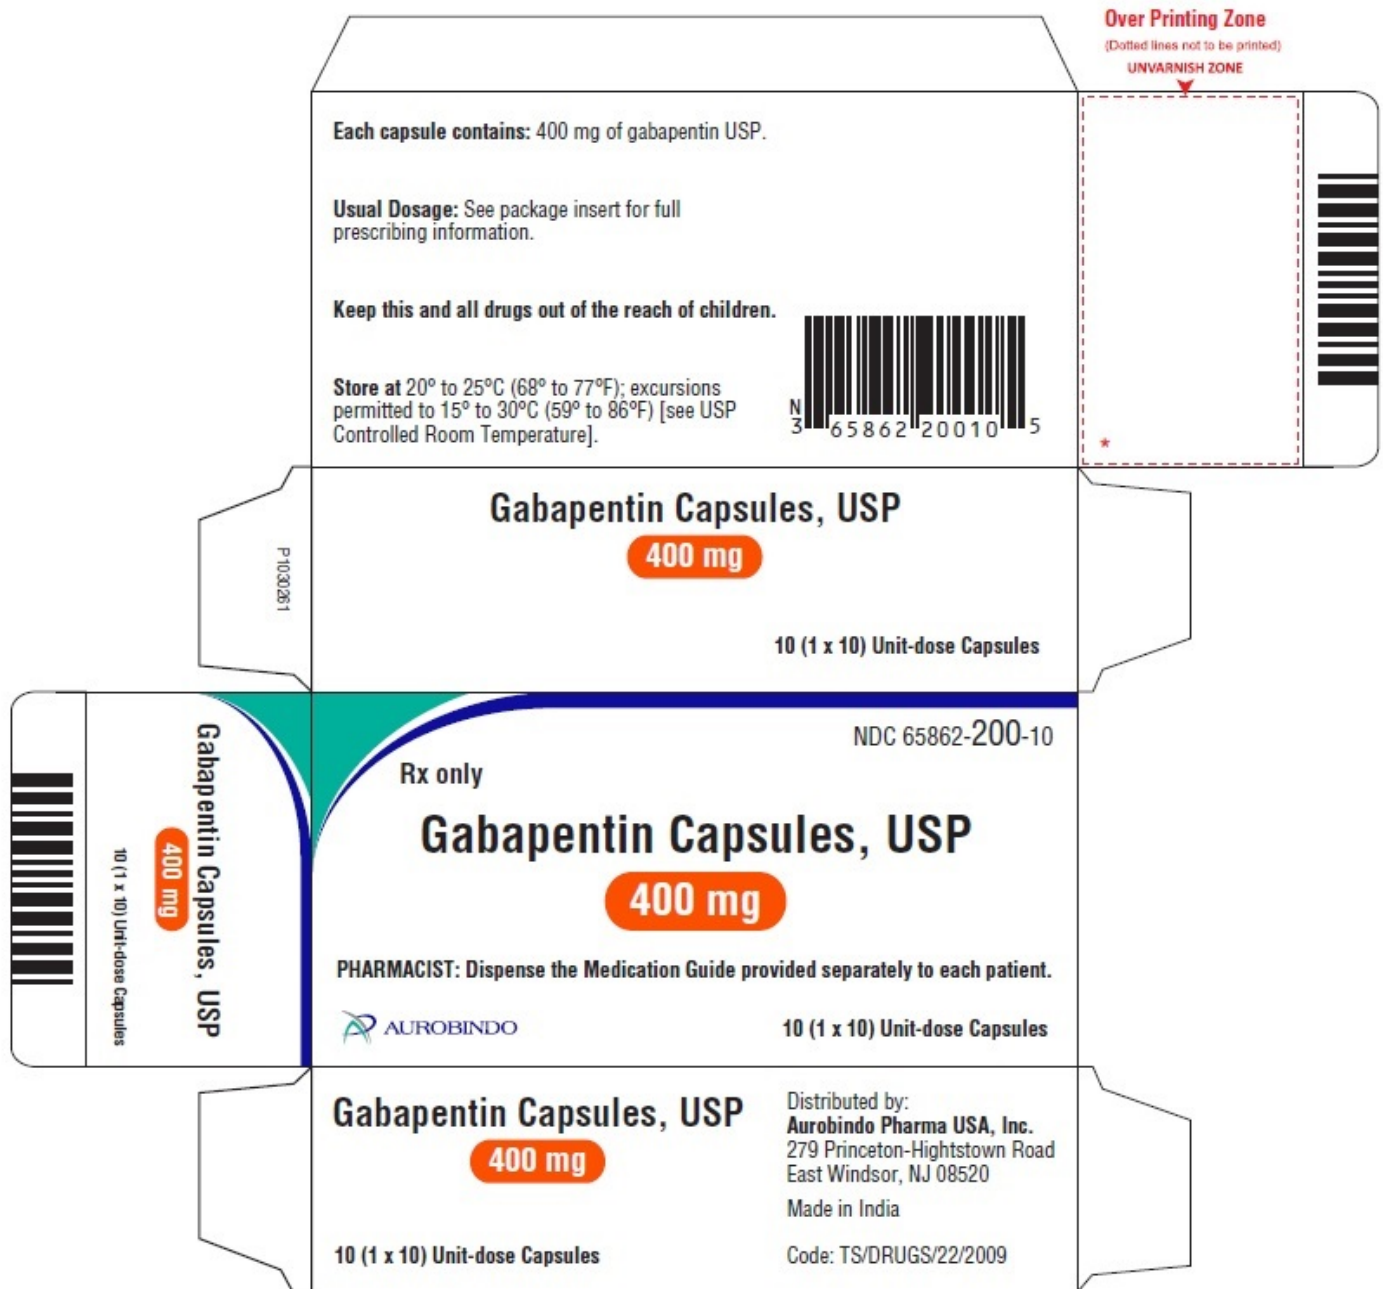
Over Printing Zone
(Dotted lines not to be printed)
UNVARNISH ZONE

Each capsule contains: 400 mg of gabapentin USP.

Usual Dosage: See package insert for full prescribing information.

Keep this and all drugs out of the reach of children.

Store at 20° to 25°C (68° to 77°F); excursions permitted to 15° to 30°C (59° to 86°F) [see USP Controlled Room Temperature].

N 3 65862 20010 5

*

P1030261

Gabapentin Capsules, USP
400 mg
10 (1 x 10) Unit-dose Capsules

Gabapentin Capsules, USP
400 mg
10 (1 x 10) Unit-dose Capsules

NDC 65862-200-10

Rx only

Gabapentin Capsules, USP
400 mg

PHARMACIST: Dispense the Medication Guide provided separately to each patient.

AUROBINDO

10 (1 x 10) Unit-dose Capsules

Gabapentin Capsules, USP
400 mg
10 (1 x 10) Unit-dose Capsules

Distributed by:
Aurobindo Pharma USA, Inc.
279 Princeton-Hightstown Road
East Windsor, NJ 08520
Made in India
Code: TS/DRUGS/22/2009